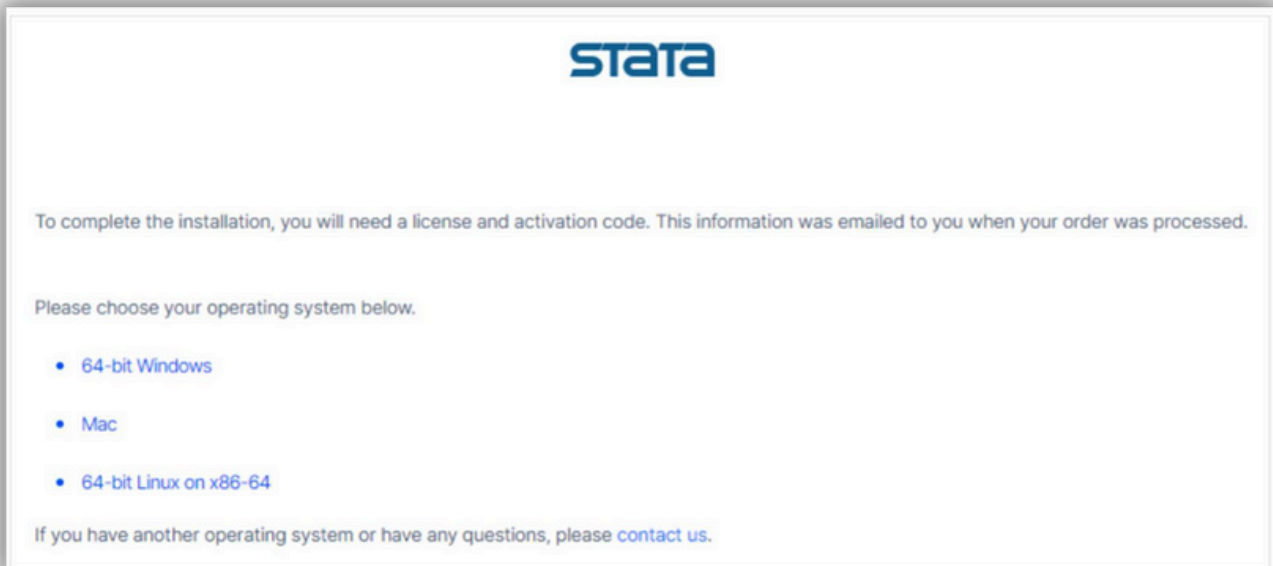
stata

To complete the installation, you will need a license and activation code. This information was emailed to you when your order was processed.

Please choose your operating system below.

- 64-bit Windows
- Mac
- 64-bit Linux on x86-64

If you have another operating system or have any questions, please contact us.